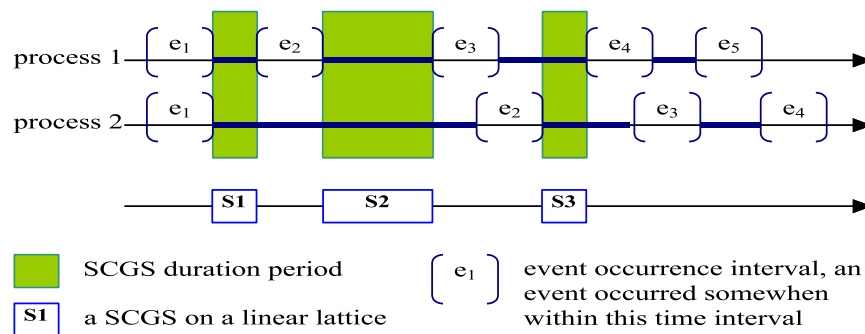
process 1
$e_1$
$e_2$
$e_3$
$e_4$
$e_5$

process 2
$e_1$
$e_2$
$e_3$
$e_4$

S1
S2
S3

SCGS duration period

$e_1$ event occurrence interval, an event occurred somewhen within this time interval

S1 a SCGS on a linear lattice